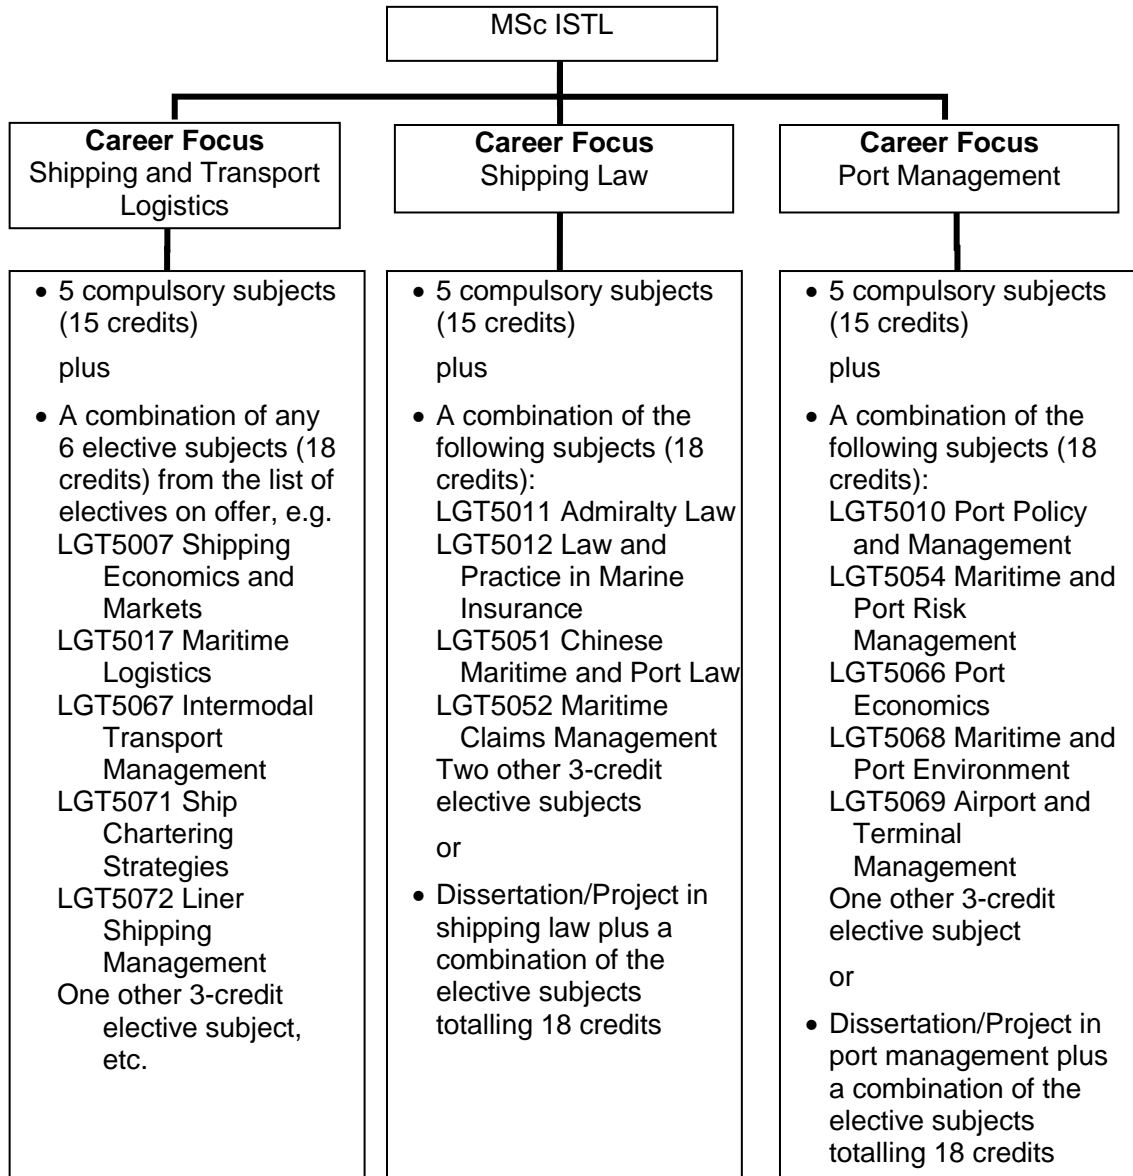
MSc ISTL

**Career Focus**
Shipping and Transport Logistics

- 5 compulsory subjects (15 credits)

plus

- A combination of any 6 elective subjects (18 credits) from the list of electives on offer, e.g.
LGT5007 Shipping Economics and Markets
LGT5017 Maritime Logistics
LGT5067 Intermodal Transport Management
LGT5071 Ship Chartering Strategies
LGT5072 Liner Shipping Management
One other 3-credit elective subject, etc.

**Career Focus**
Shipping Law

- 5 compulsory subjects (15 credits)

plus

- A combination of the following subjects (18 credits):
LGT5011 Admiralty Law
LGT5012 Law and Practice in Marine Insurance
LGT5051 Chinese Maritime and Port Law
LGT5052 Maritime Claims Management
Two other 3-credit elective subjects

or

- Dissertation/Project in shipping law plus a combination of the elective subjects totalling 18 credits

**Career Focus**
Port Management

- 5 compulsory subjects (15 credits)

plus

- A combination of the following subjects (18 credits):
LGT5010 Port Policy and Management
LGT5054 Maritime and Port Risk Management
LGT5066 Port Economics
LGT5068 Maritime and Port Environment
LGT5069 Airport and Terminal Management
One other 3-credit elective subject

or

- Dissertation/Project in port management plus a combination of the elective subjects totalling 18 credits